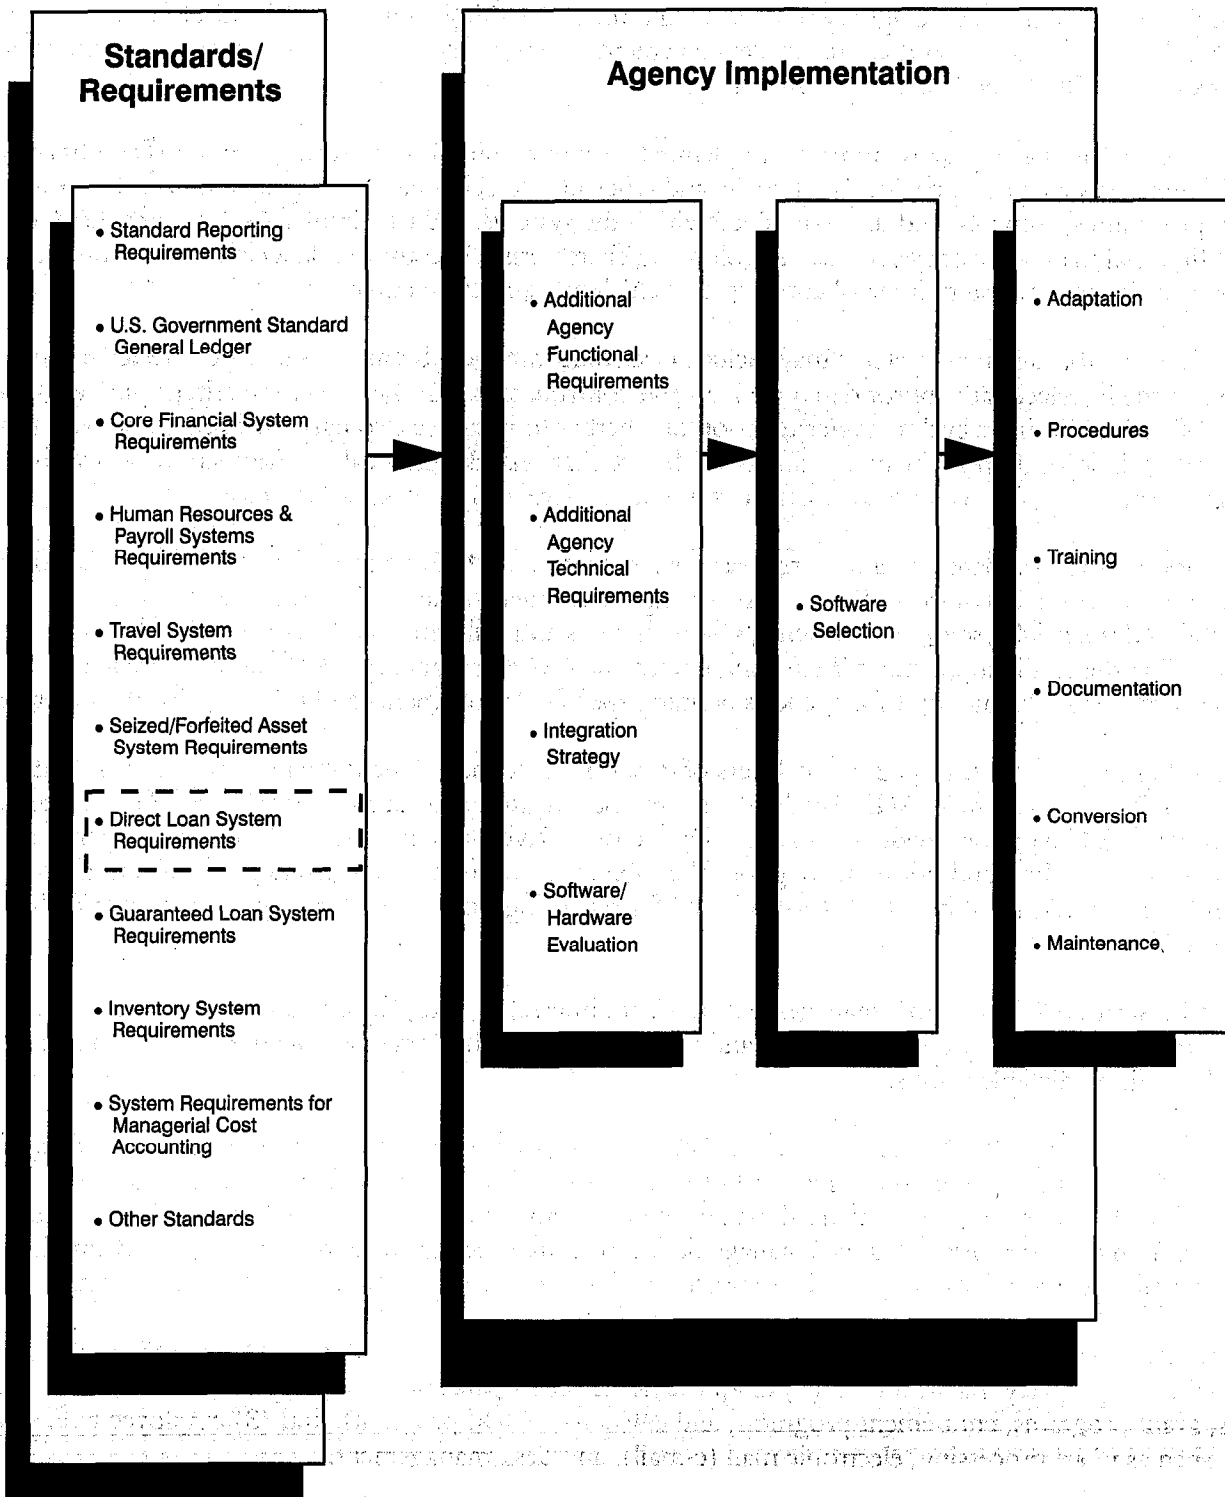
Standards/ Requirements

• Standard Reporting Requirements

• U.S. Government Standard General Ledger

• Core Financial System Requirements

• Human Resources & Payroll Systems Requirements

• Travel System Requirements

• Seized/Forfeited Asset System Requirements

• Direct Loan System Requirements

• Guaranteed Loan System Requirements

• Inventory System Requirements

• System Requirements for Managerial Cost Accounting

• Other Standards

Agency Implementation

• Additional Agency Functional Requirements

• Additional Agency Technical Requirements

• Integration Strategy

• Software/ Hardware Evaluation

• Software Selection

• Adaptation

• Procedures

• Training

• Documentation

• Conversion

• Maintenance

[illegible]